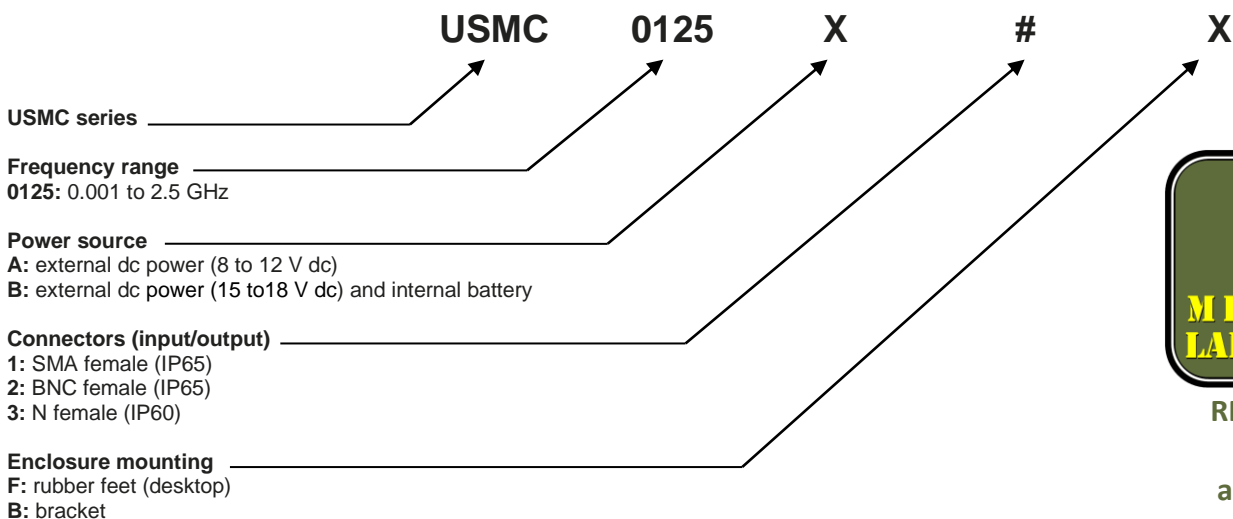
USMC 0125 X # X

USMC series

Frequency range
**0125:** 0.001 to 2.5 GHz

Power source
**A:** external dc power (8 to 12 V dc)
**B:** external dc power (15 to18 V dc) and internal battery

Connectors (input/output)
**1:** SMA female (IP65)
**2:** BNC female (IP65)
**3:** N female (IP60)

Enclosure mounting
**F:** rubber feet (desktop)
**B:** bracket

M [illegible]
LA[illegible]

R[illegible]

a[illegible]